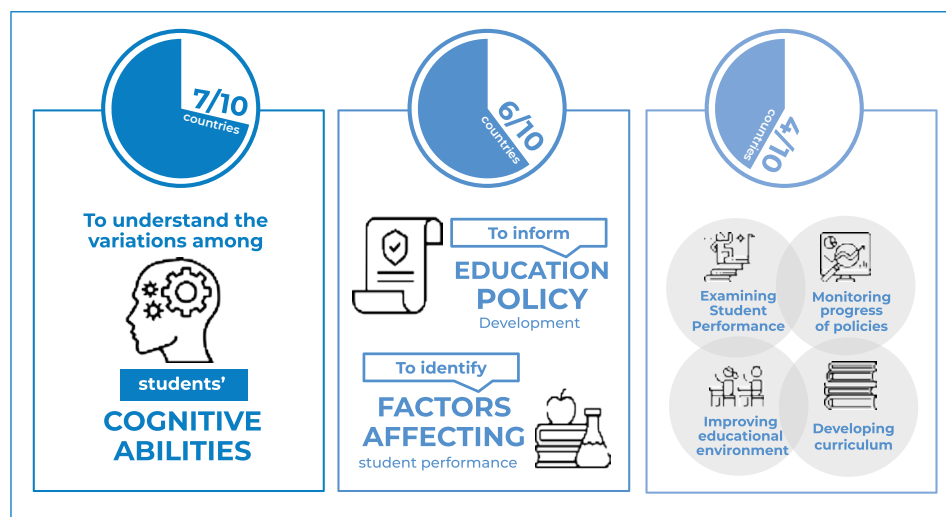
7/10 countries

To understand the variations among

students'

COGNITIVE ABILITIES

6/10 countries

To inform

EDUCATION POLICY

Development

To identify

FACTORS AFFECTING

student performance

4/10 countries

Examining Student Performance

Monitoring progress of policies

Improving educational environment

Developing curriculum